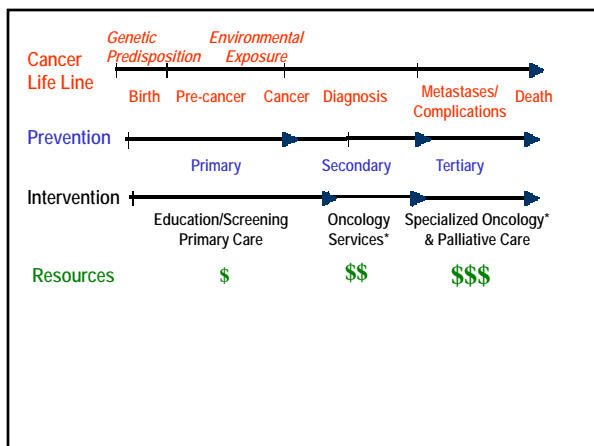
Cancer Life Line

Genetic Predisposition

Environmental Exposure

Birth Pre-cancer Cancer Diagnosis Metastases/ Complications Death

Prevention

Primary Secondary Tertiary

Intervention

Education/Screening Primary Care

Oncology Services*

Specialized Oncology* & Palliative Care

Resources

$ $$ $$$